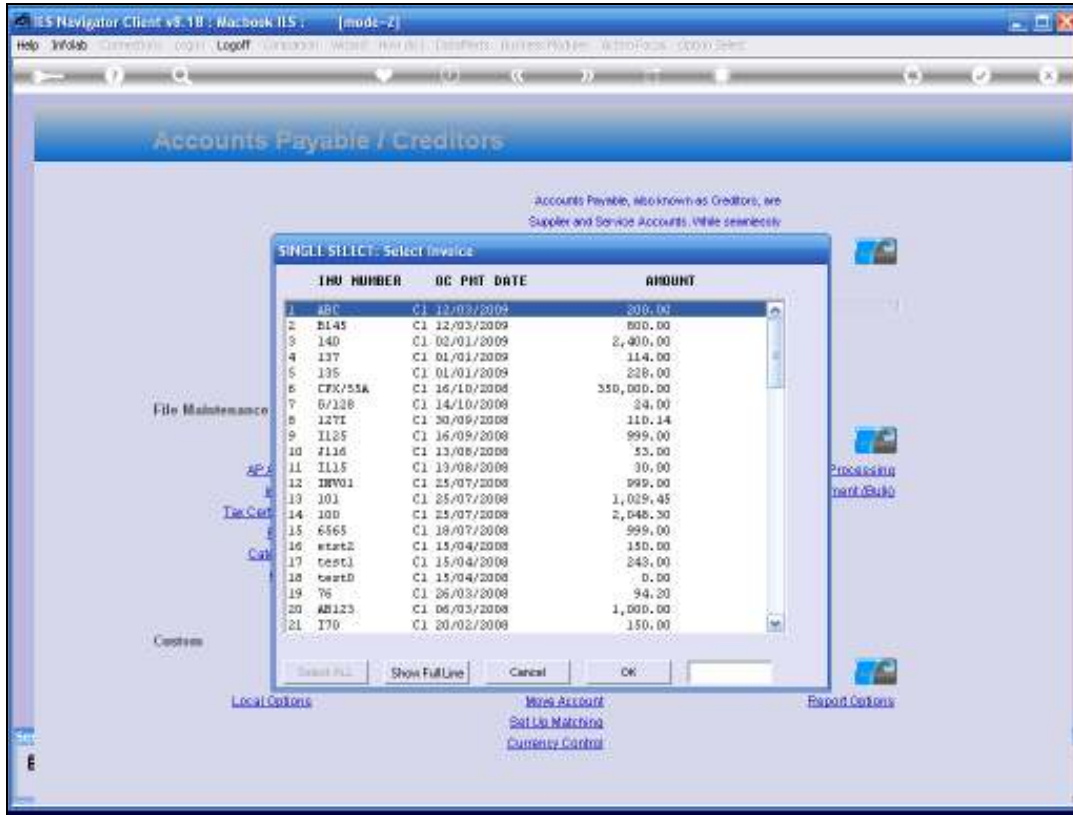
IES Navigator Client v8.18 : Macbook IES : [mode-2]

Help Infolab Connections Login Logoff Concierge Wizard How do I DataMarts Business Modules Action Focus Option Select

Accounts Payable / Creditors

Accounts Payable, also known as Creditors, are Supplier and Service Accounts. While seamlessly

SINGLE SELECT: Select Invoice

| | INV NUMBER | OC PMT DATE | AMOUNT |
|---|---|---|---|
| 1 | ABC | C1 12/03/2009 | 200.00 |
| 2 | B145 | C1 12/03/2009 | 800.00 |
| 3 | 140 | C1 02/01/2009 | 2,400.00 |
| 4 | 137 | C1 01/01/2009 | 114.00 |
| 5 | 135 | C1 01/01/2009 | 228.00 |
| 6 | CFX/55A | C1 16/10/2008 | 350,000.00 |
| 7 | 5/128 | C1 14/10/2008 | 24.00 |
| 8 | 127I | C1 30/09/2008 | 110.14 |
| 9 | I125 | C1 16/09/2008 | 999.00 |
| 10 | J116 | C1 13/08/2008 | 53.00 |
| 11 | I115 | C1 13/08/2008 | 30.00 |
| 12 | INV01 | C1 25/07/2008 | 999.00 |
| 13 | 101 | C1 25/07/2008 | 1,029.45 |
| 14 | 100 | C1 25/07/2008 | 2,048.30 |
| 15 | 6565 | C1 18/07/2008 | 999.00 |
| 16 | etst2 | C1 15/04/2008 | 150.00 |
| 17 | test1 | C1 15/04/2008 | 243.00 |
| 18 | test0 | C1 15/04/2008 | 0.00 |
| 19 | 76 | C1 26/03/2008 | 94.20 |
| 20 | AB123 | C1 06/03/2008 | 1,000.00 |
| 21 | I70 | C1 20/02/2008 | 150.00 |

Select ALL Show Full Line Cancel OK

File Maintenance

AP

Tax Cert

Cal

Processing

ment (Bulk)

Custom

Local Options

Move Account

Set Up Matching

Currency Control

Report Options